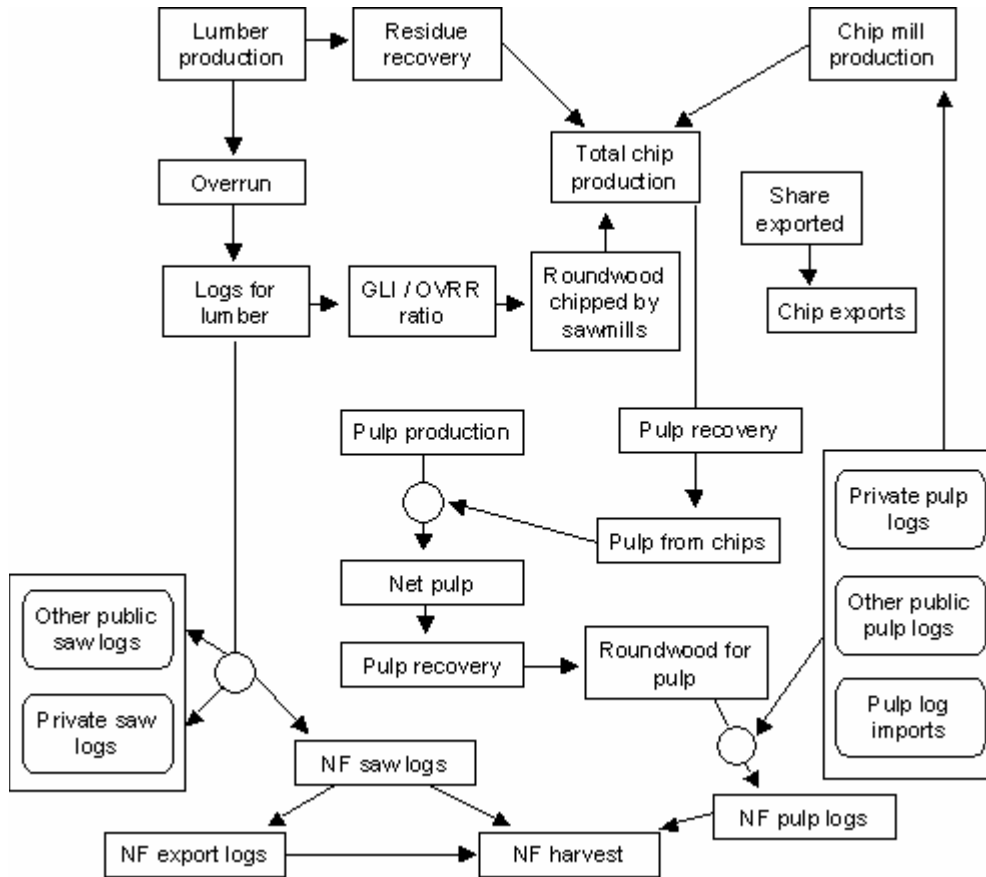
Lumber production

Residue recovery

Chip mill production

Total chip production

Overrun

Share exported

Chip exports

Logs for lumber

GLI / OVRR ratio

Roundwood chipped by sawmills

Pulp production

Pulp recovery

Pulp from chips

Private pulp logs

Other public pulp logs

Pulp log imports

Net pulp

Other public saw logs

Private saw logs

Pulp recovery

Roundwood for pulp

NF saw logs

NF pulp logs

NF export logs

NF harvest